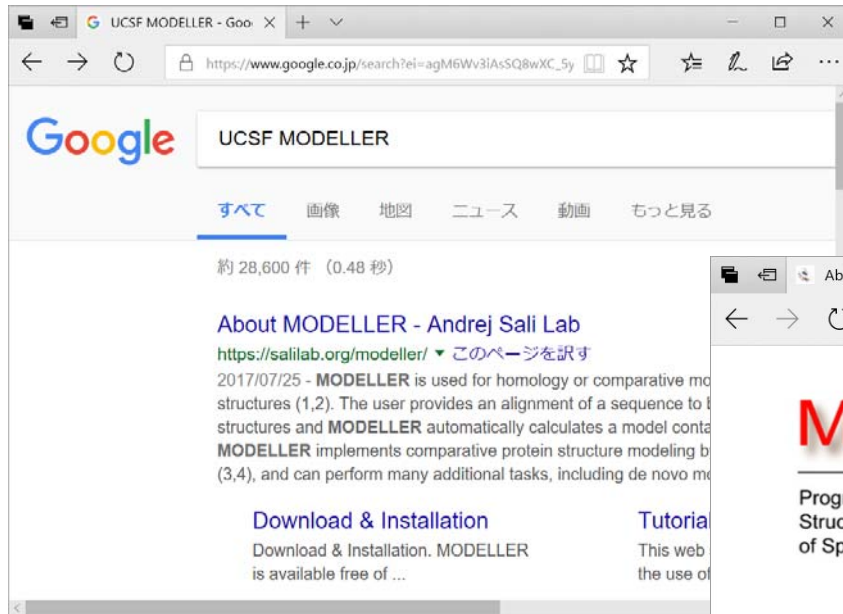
UCSF MODELLER - Goo ×  +  ∨

https://www.google.co.jp/search?ei=agM6Wv3iAsSQ8wXC_5y

Google

UCSF MODELLER

すべて  画像  地図  ニュース  動画  もっと見る

約 28,600 件 (0.48 秒)

About MODELLER - Andrej Sali Lab
https://salilab.org/modeller/ ▾ このページを訳す
2017/07/25 - MODELLER is used for homology or comparative mo structures (1,2). The user provides an alignment of a sequence to structures and MODELLER automatically calculates a model conta MODELLER implements comparative protein structure modeling b (3,4), and can perform many additional tasks, including de novo m

Download & Installation
Download & Installation. MODELLER is available free of ...

Tutorial
This web the use of

Ab

M

Progr
Struc
of Sp